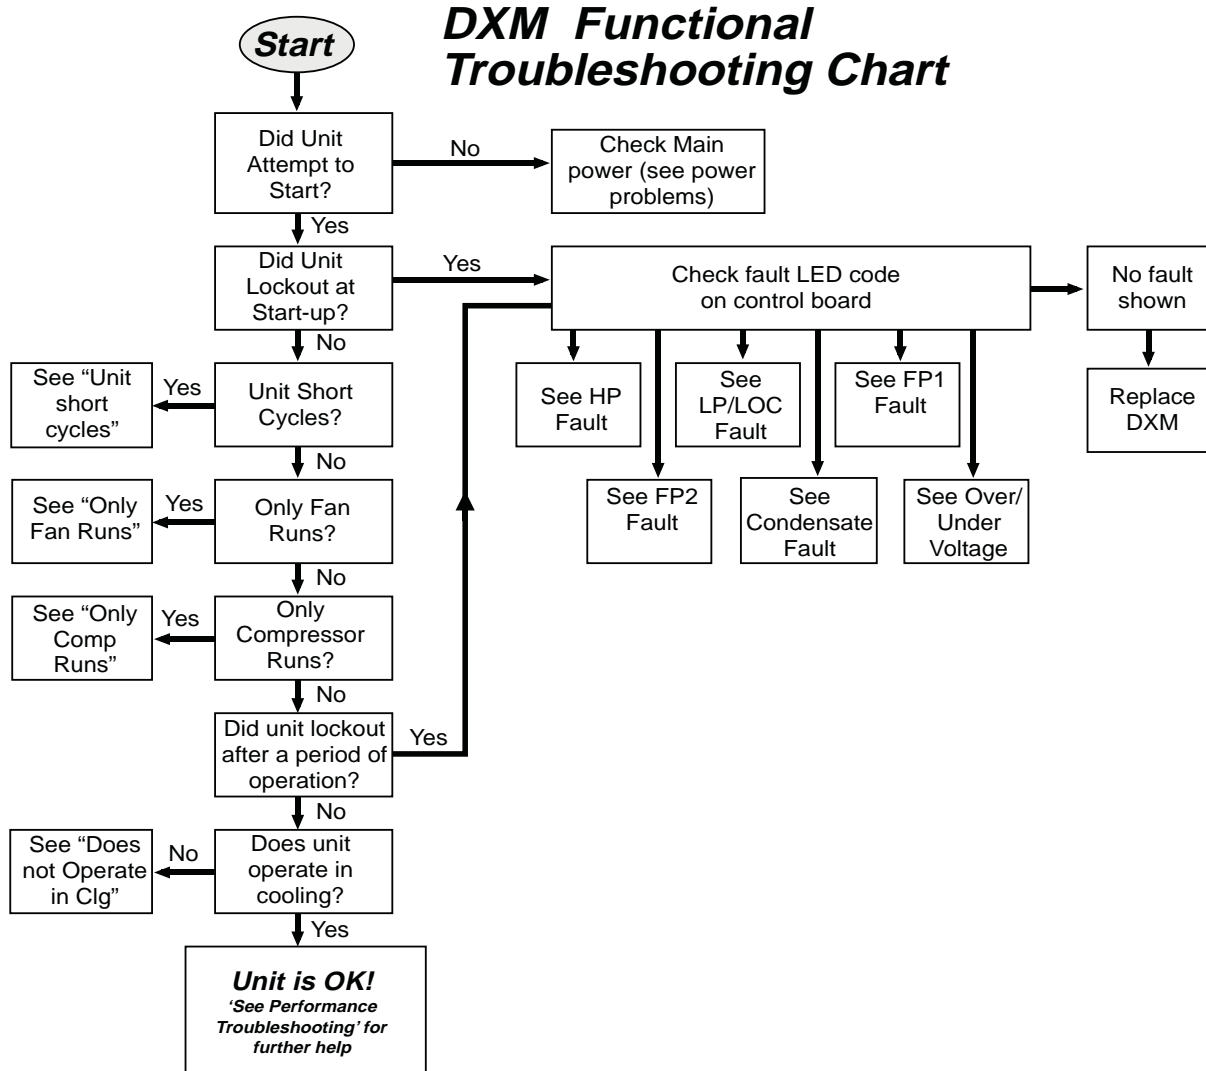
DXM Functional Troubleshooting Chart

Start

Did Unit Attempt to Start?

No

Check Main power (see power problems)

Yes

Did Unit Lockout at Start-up?

Yes

Check fault LED code on control board

No fault shown

Replace DXM

See HP Fault

See LP/LOC Fault

See FP1 Fault

See FP2 Fault

See Condensate Fault

See Over/ Under Voltage

No

See "Unit short cycles"

Yes

Unit Short Cycles?

No

See "Only Fan Runs"

Yes

Only Fan Runs?

No

See "Only Comp Runs"

Yes

Only Compressor Runs?

No

Did unit lockout after a period of operation?

Yes

No

See "Does not Operate in Clg"

No

Does unit operate in cooling?

Yes

Unit is OK!
'See Performance Troubleshooting' for further help